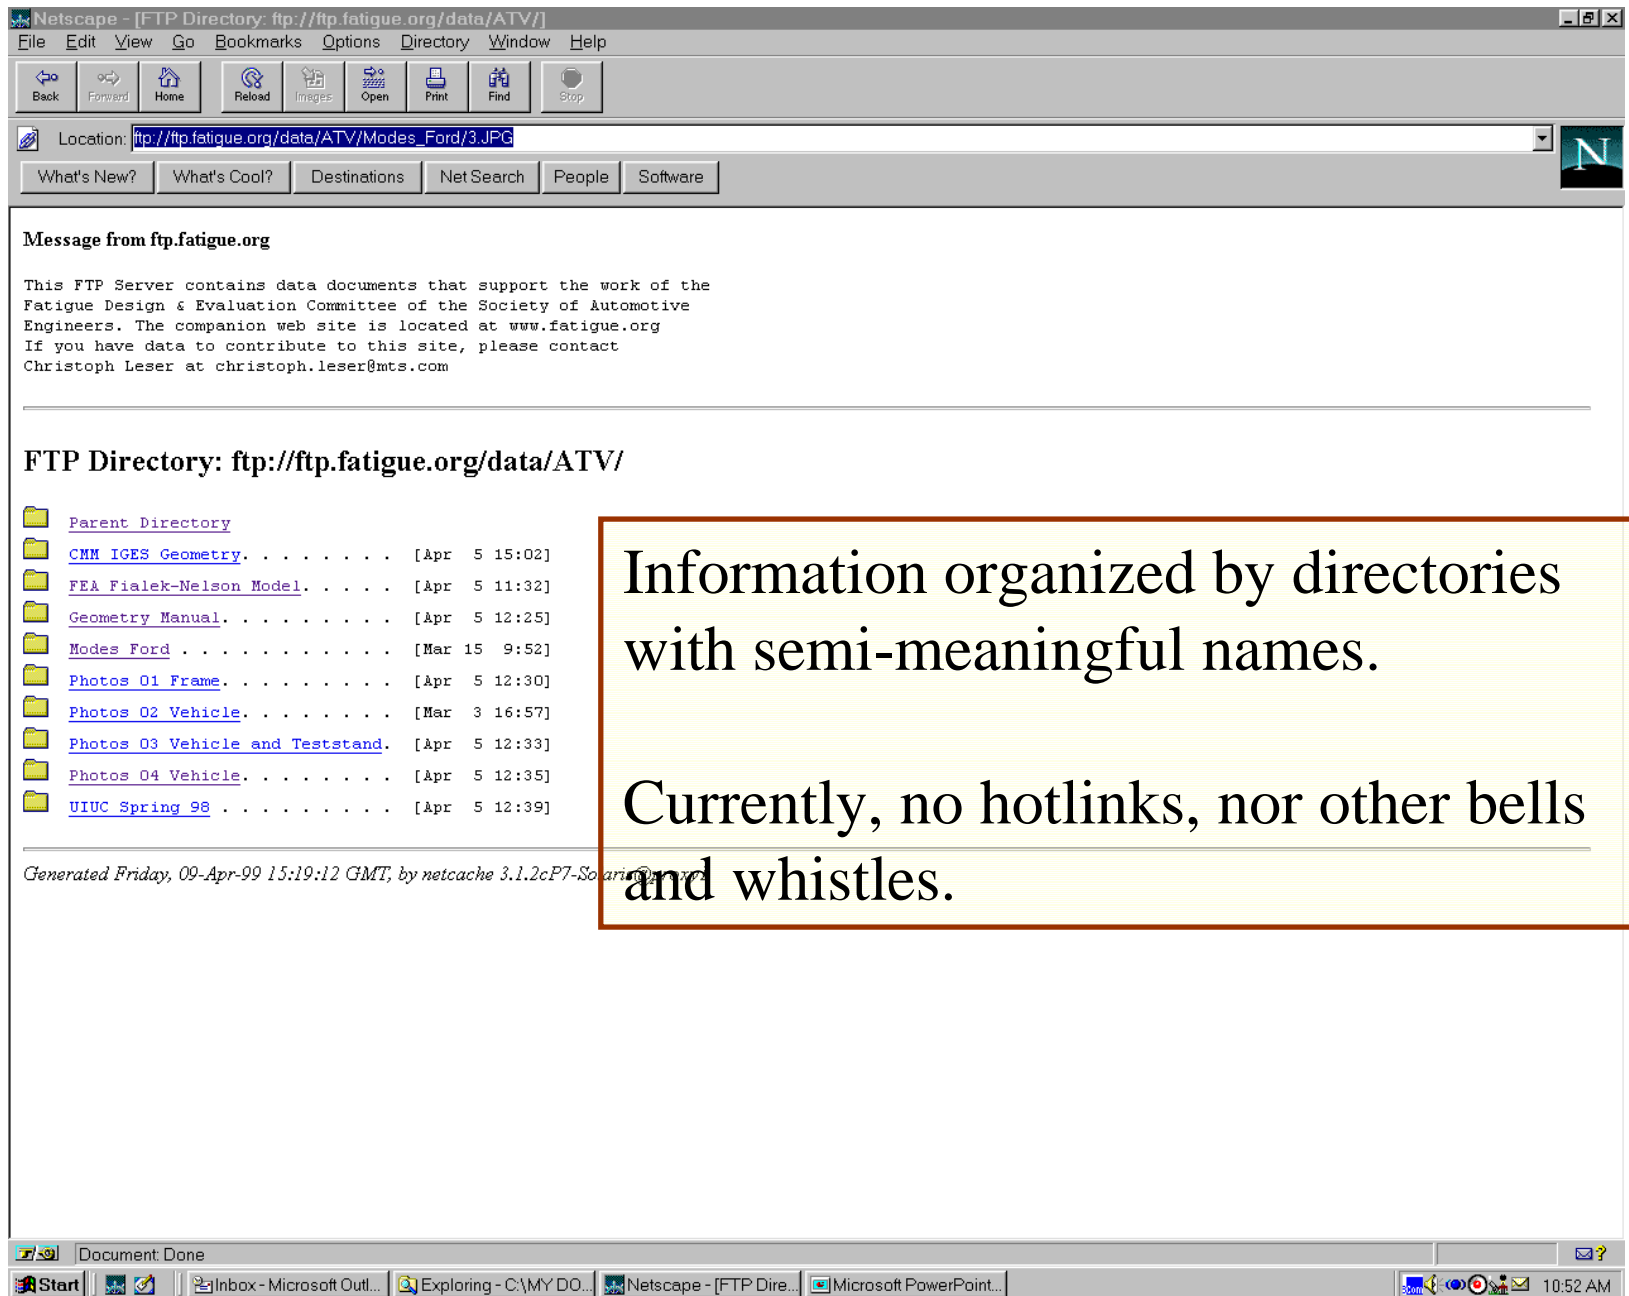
Netscape - [FTP Directory: ftp://ftp.fatigue.org/data/ATV/]

File Edit View Go Bookmarks Options Directory Window Help

Back Forward Home Reload Images Open Print Find Stop

Location: ftp://ftp.fatigue.org/data/ATV/Modes_Ford/3.JPG

What's New? What's Cool? Destinations Net Search People Software

Message from ftp.fatigue.org

This FTP Server contains data documents that support the work of the Fatigue Design & Evaluation Committee of the Society of Automotive Engineers. The companion web site is located at www.fatigue.org If you have data to contribute to this site, please contact Christoph Leser at christoph.leser@mts.com

FTP Directory: ftp://ftp.fatigue.org/data/ATV/

Parent Directory
CMM IGES Geometry. . . . . . . . [Apr 5 15:02]
FEA Fialek-Nelson Model. . . . . [Apr 5 11:32]
Geometry Manual. . . . . . . . . [Apr 5 12:25]
Modes Ford . . . . . . . . . . . [Mar 15 9:52]
Photos 01 Frame. . . . . . . . . [Apr 5 12:30]
Photos 02 Vehicle. . . . . . . . [Mar 3 16:57]
Photos 03 Vehicle and Teststand. [Apr 5 12:33]
Photos 04 Vehicle. . . . . . . . [Apr 5 12:35]
UIUC Spring 98 . . . . . . . . . [Apr 5 12:39]

Generated Friday, 09-Apr-99 15:19:12 GMT, by netcache 3.1.2cP7-So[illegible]

Information organized by directories with semi-meaningful names.

Currently, no hotlinks, nor other bells and whistles.

Document: Done

Start Inbox - Microsoft Outl... Exploring - C:\MY DO... Netscape - [FTP Dire... Microsoft PowerPoint... 10:52 AM